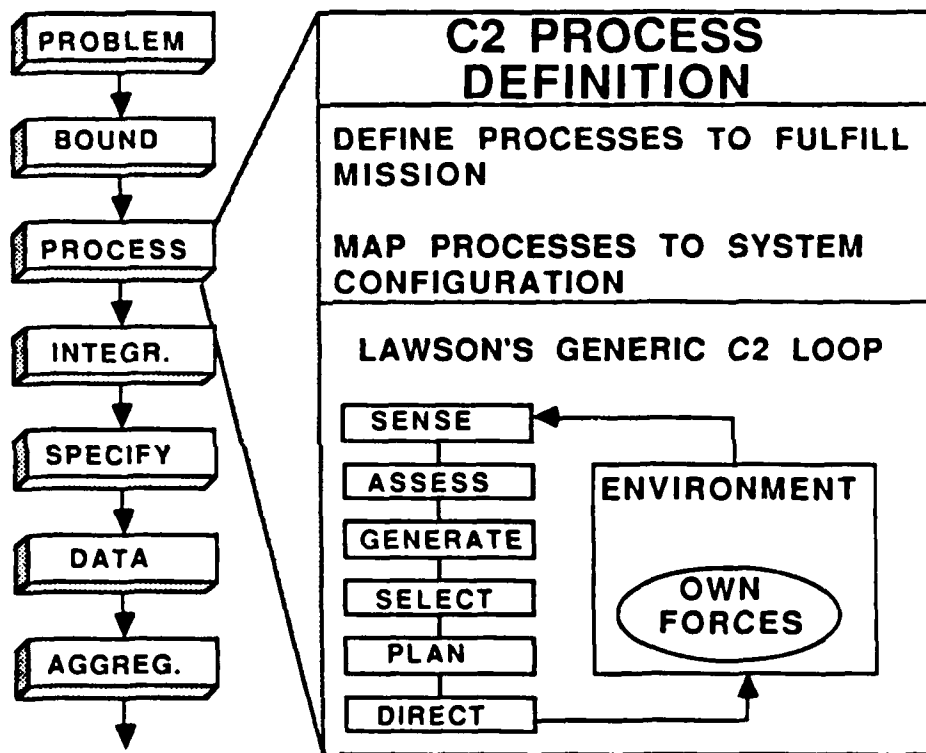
PROBLEM

BOUND

PROCESS

INTEGR.

SPECIFY

DATA

AGGREG.

C2 PROCESS DEFINITION

DEFINE PROCESSES TO FULFILL MISSION

MAP PROCESSES TO SYSTEM CONFIGURATION

LAWSON'S GENERIC C2 LOOP

SENSE

ASSESS

GENERATE

SELECT

PLAN

DIRECT

ENVIRONMENT

OWN FORCES